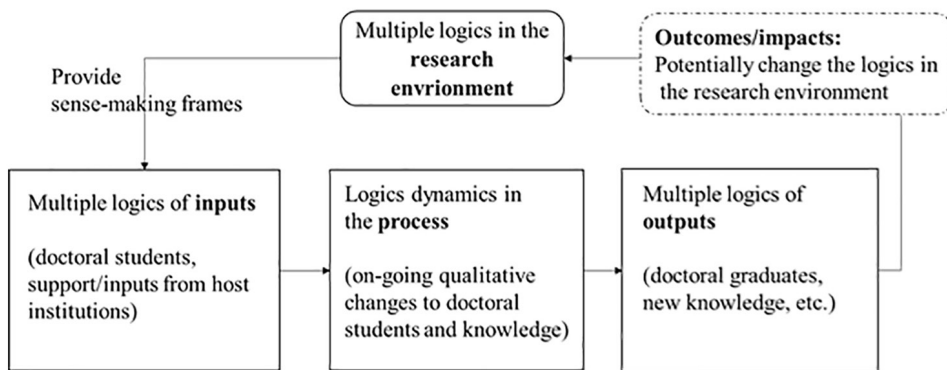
Multiple logics in the **research envrionment**

**Outcomes/impacts:** Potentially change the logics in the research environment

Provide sense-making frames

Multiple logics of **inputs**

(doctoral students, support/inputs from host institutions)

Logics dynamics in the **process**

(on-going qualitative changes to doctoral students and knowledge)

Multiple logics of **outputs**

(doctoral graduates, new knowledge, etc.)